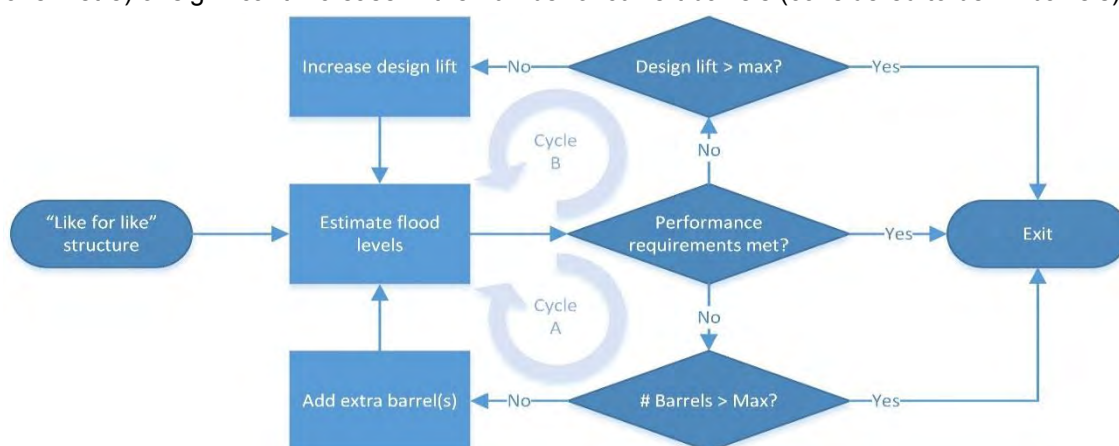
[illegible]

Increase design lift

No

Design lift > max?

Yes

Cycle B

No

"Like for like" structure

Estimate flood levels

Performance requirements met?

Yes

Exit

Cycle A

No

Add extra barrel(s)

No

# Barrels > Max?

Yes